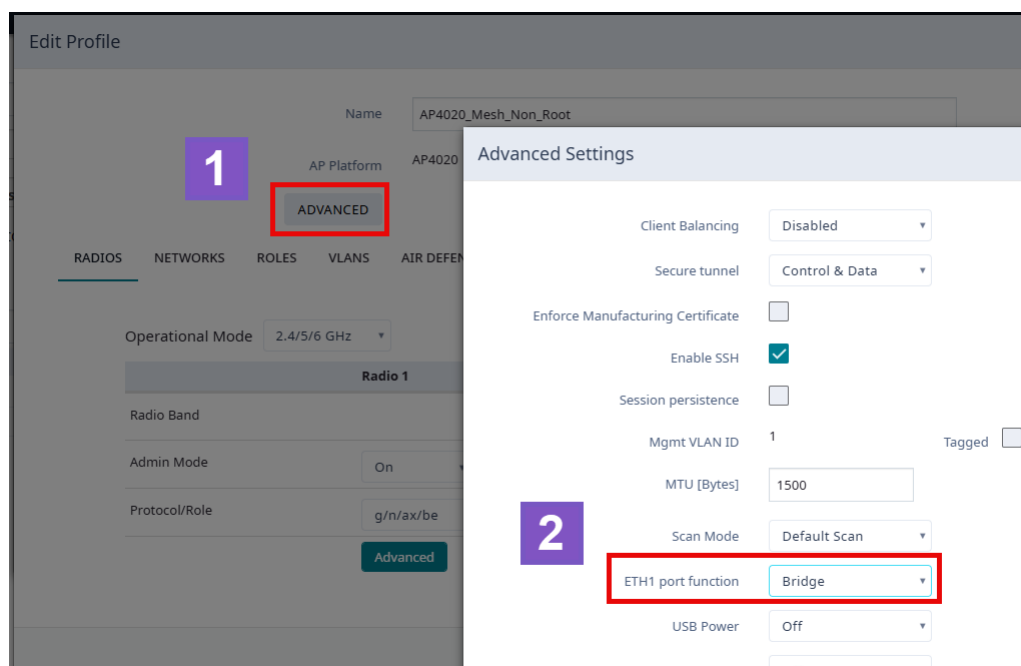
Edit Profile

Name AP4020_Mesh_Non_Root

1

AP Platform AP4020

ADVANCED

RADIOS NETWORKS ROLES VLANS AIR DEFEN

Operational Mode 2.4/5/6 GHz

| | Radio 1 |
|---|---|
| Radio Band | |
| Admin Mode | On |
| Protocol/Role | g/n/ax/be |

Advanced

Advanced Settings

Client Balancing Disabled

Secure tunnel Control & Data

Enforce Manufacturing Certificate

Enable SSH

Session persistence

Mgmt VLAN ID 1 Tagged

MTU [Bytes] 1500

2

Scan Mode Default Scan

ETH1 port function Bridge

USB Power Off